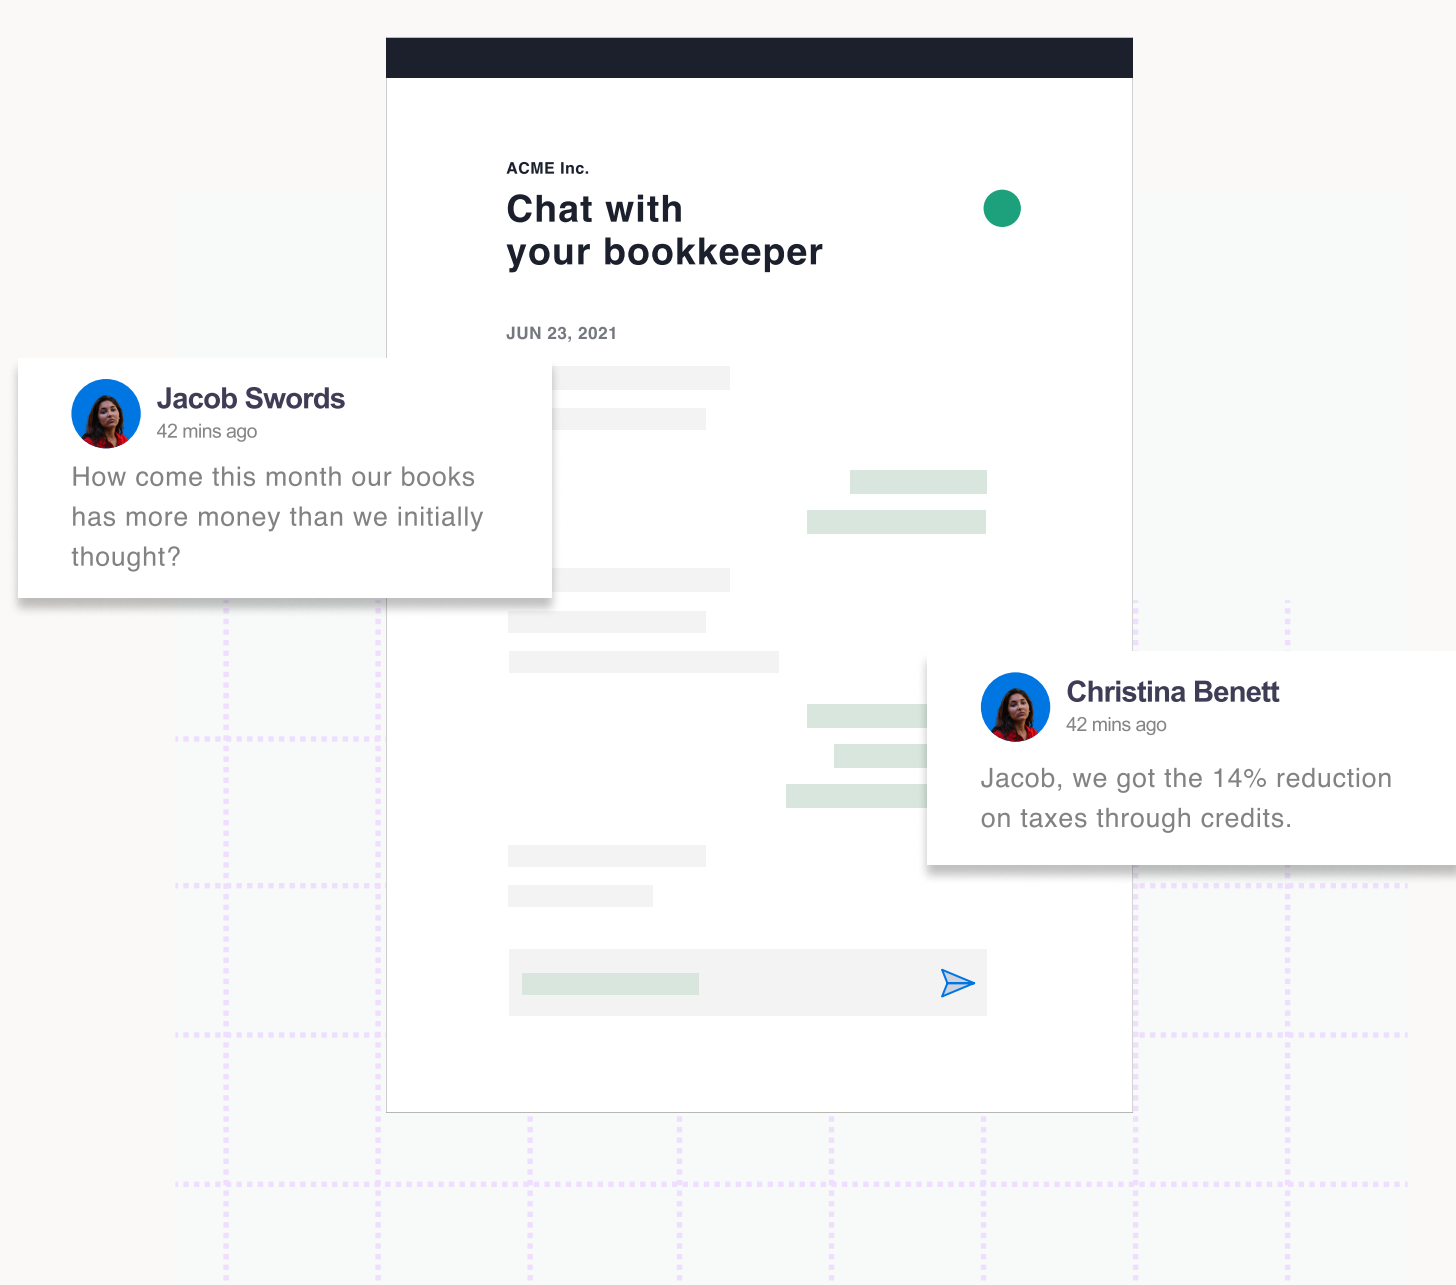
ACME Inc.

Chat with your bookkeeper

JUN 23, 2021

Jacob Swords
42 mins ago

How come this month our books has more money than we initially thought?

Christina Benett
42 mins ago

Jacob, we got the 14% reduction on taxes through credits.